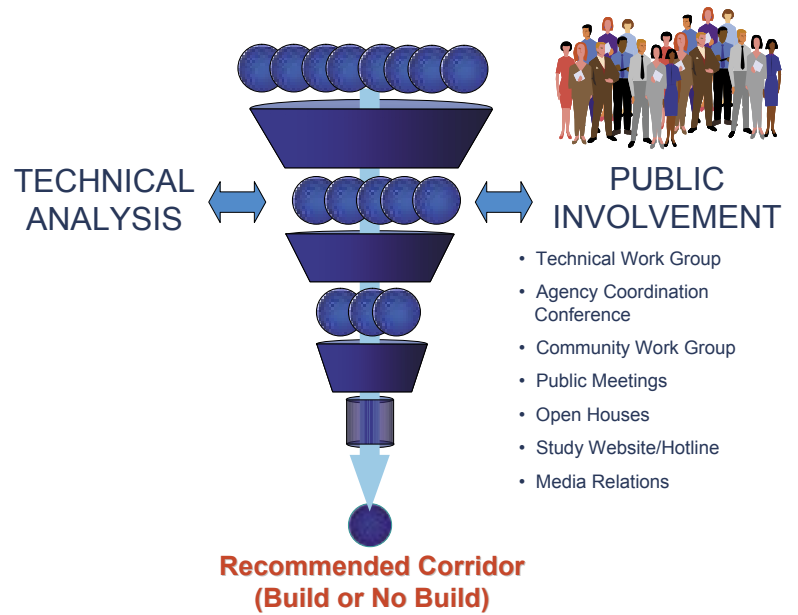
TECHNICAL ANALYSIS

PUBLIC INVOLVEMENT

- Technical Work Group
- Agency Coordination Conference
- Community Work Group
- Public Meetings
- Open Houses
- Study Website/Hotline
- Media Relations

Recommended Corridor
(Build or No Build)